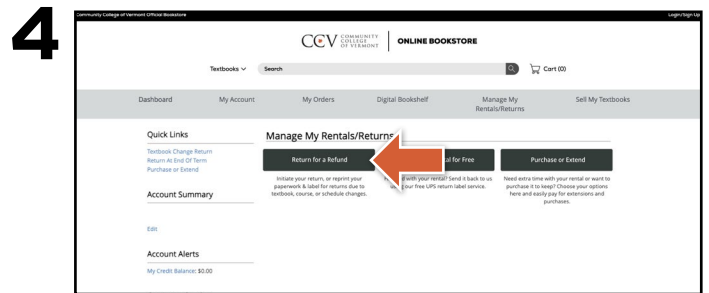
4

Community College of Vermont Official Bookstore

Login/Sign Up

CCV COMMUNITY COLLEGE OF VERMONT | ONLINE BOOKSTORE

Textbooks

Search

Cart (0)

Dashboard | My Account | My Orders | Digital Bookshelf | Manage My Rentals/Returns | Sell My Textbooks

Quick Links

Textbook Change Return
Return At End Of Term
Purchase or Extend

Account Summary

Edit

Account Alerts

My Credit Balance: $0.00

Manage My Rentals/Returns

Return for a Refund

Initiate your return, or reprint your paperwork & label for returns due to textbook, course, or schedule changes.

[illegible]al for Free

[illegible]d with your rental? Send it back to us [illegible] your free UPS return label service.

Purchase or Extend

Need extra time with your rental or want to purchase it to keep? Choose your options here and easily pay for extensions and purchases.